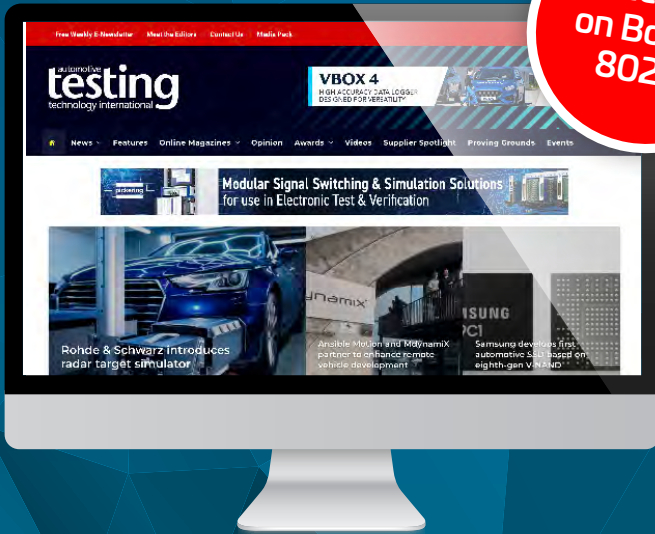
Free Weekly E-Newsletter Meet the Editors Contact Us Media Pack

on Bo
802

automotive testing technology international

VBOX 4
HIGH ACCURACY DATA LOGGER DESIGNED FOR VERSATILITY

News Features Online Magazines Opinion Awards Videos Supplier Spotlight Proving Grounds Events

pickering

Modular Signal Switching & Simulation Solutions for use in Electronic Test & Verification

Rohde & Schwarz introduces radar target simulator

Ansible Motion and MdynamiX partner to enhance remote vehicle development

Samsung develops first automotive SSD based on eighth-gen V-NAND